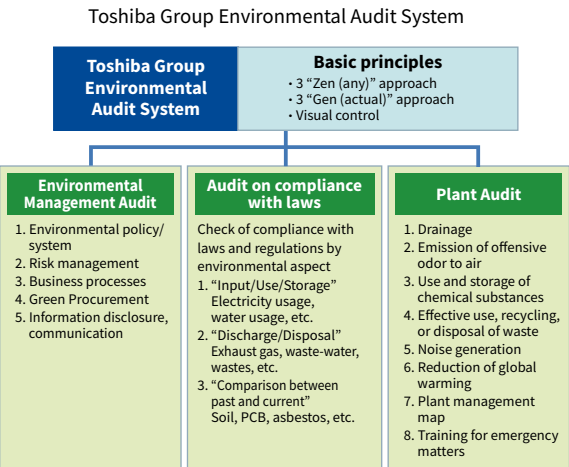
Toshiba Group Environmental Audit System

Toshiba Group Environmental Audit System

Basic principles
• 3 “Zen (any)” approach
• 3 “Gen (actual)” approach
• Visual control

Environmental Management Audit

1. Environmental policy/ system
2. Risk management
3. Business processes
4. Green Procurement
5. Information disclosure, communication

Audit on compliance with laws

Check of compliance with laws and regulations by environmental aspect
1. “Input/Use/Storage” Electricity usage, water usage, etc.
2. “Discharge/Disposal” Exhaust gas, waste-water, wastes, etc.
3. “Comparison between past and current” Soil, PCB, asbestos, etc.

Plant Audit

1. Drainage
2. Emission of offensive odor to air
3. Use and storage of chemical substances
4. Effective use, recycling, or disposal of waste
5. Noise generation
6. Reduction of global warming
7. Plant management map
8. Training for emergency matters